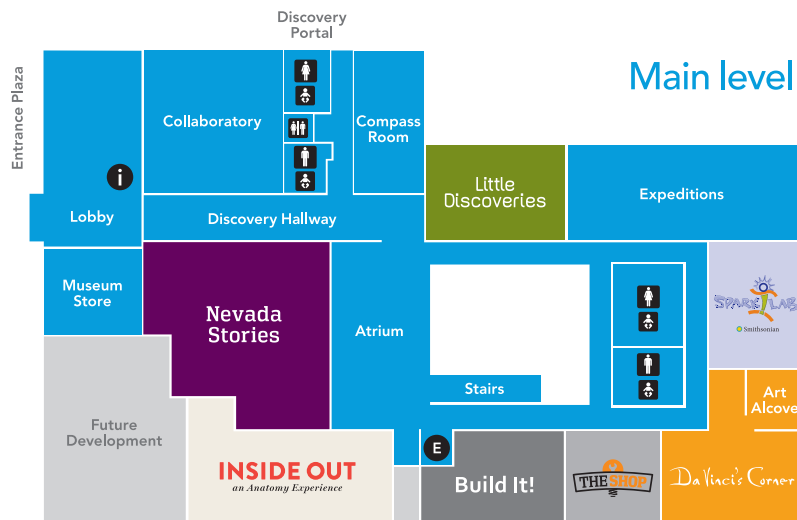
Discovery Portal

Main level

Entrance Plaza

Collaboratory

Compass Room

i

Little Discoveries

Expeditions

Lobby

Discovery Hallway

Museum Store

Nevada Stories

Atrium

SPARK!LAB

Smithsonian

Stairs

Art Alcove

Future Development

E

INSIDE OUT

an Anatomy Experience

Build It!

THE SHOP

Da Vinci's Corner